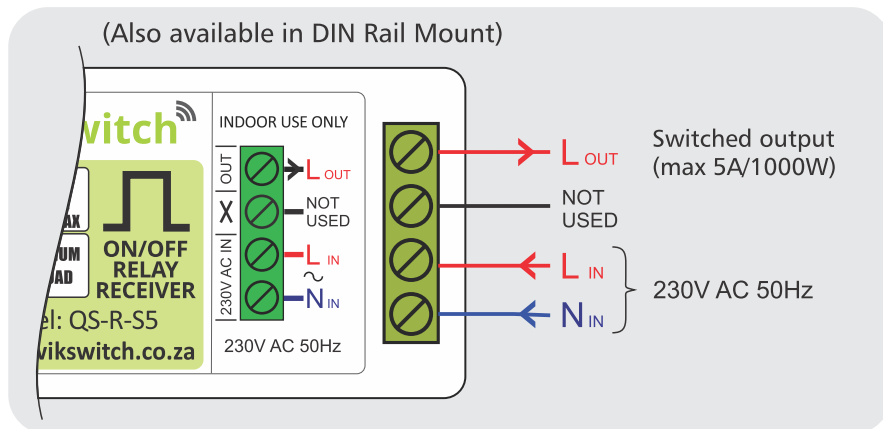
(Also available in DIN Rail Mount)

switch

AX

UM
AD

ON/OFF
RELAY
RECEIVER

el: QS-R-S5

vikswitch.co.za

INDOOR USE ONLY

OUT
X
230V AC IN

$L_{OUT}$
NOT USED
$L_{IN}$
~
$N_{IN}$

230V AC 50Hz

$L_{OUT}$
NOT USED
$L_{IN}$
$N_{IN}$

Switched output
(max 5A/1000W)

230V AC 50Hz